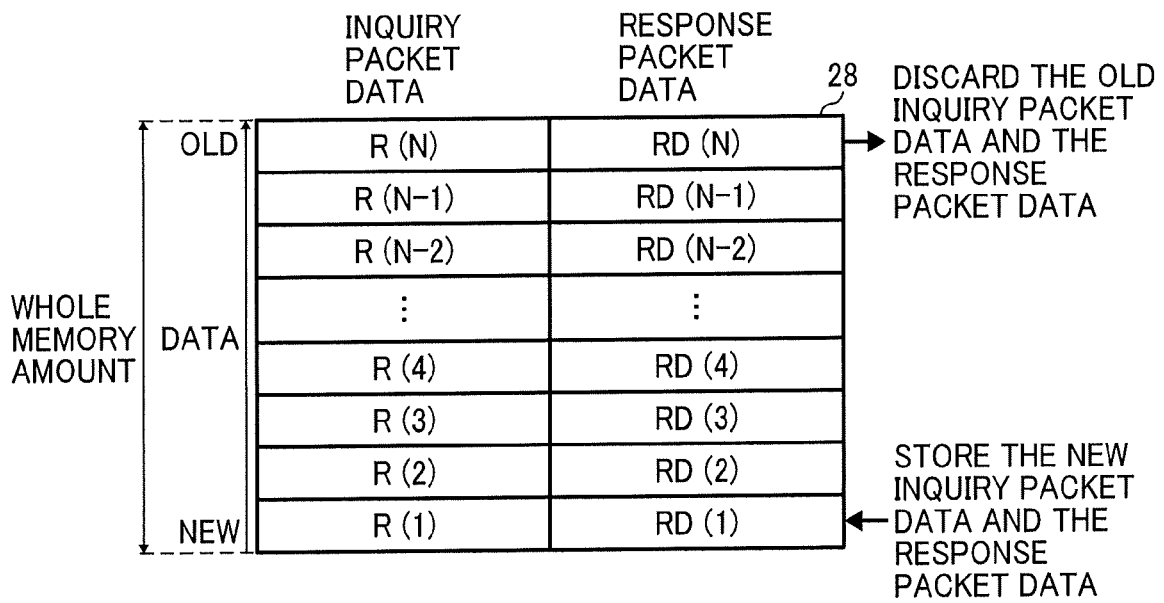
28

| INQUIRY PACKET DATA | RESPONSE PACKET DATA |
|---|---|
| R (N) | RD (N) |
| R (N−1) | RD (N−1) |
| R (N−2) | RD (N−2) |
| ⋮ | ⋮ |
| R (4) | RD (4) |
| R (3) | RD (3) |
| R (2) | RD (2) |
| R (1) | RD (1) |

WHOLE MEMORY AMOUNT

OLD

DATA

NEW

DISCARD THE OLD INQUIRY PACKET DATA AND THE RESPONSE PACKET DATA

STORE THE NEW INQUIRY PACKET DATA AND THE RESPONSE PACKET DATA